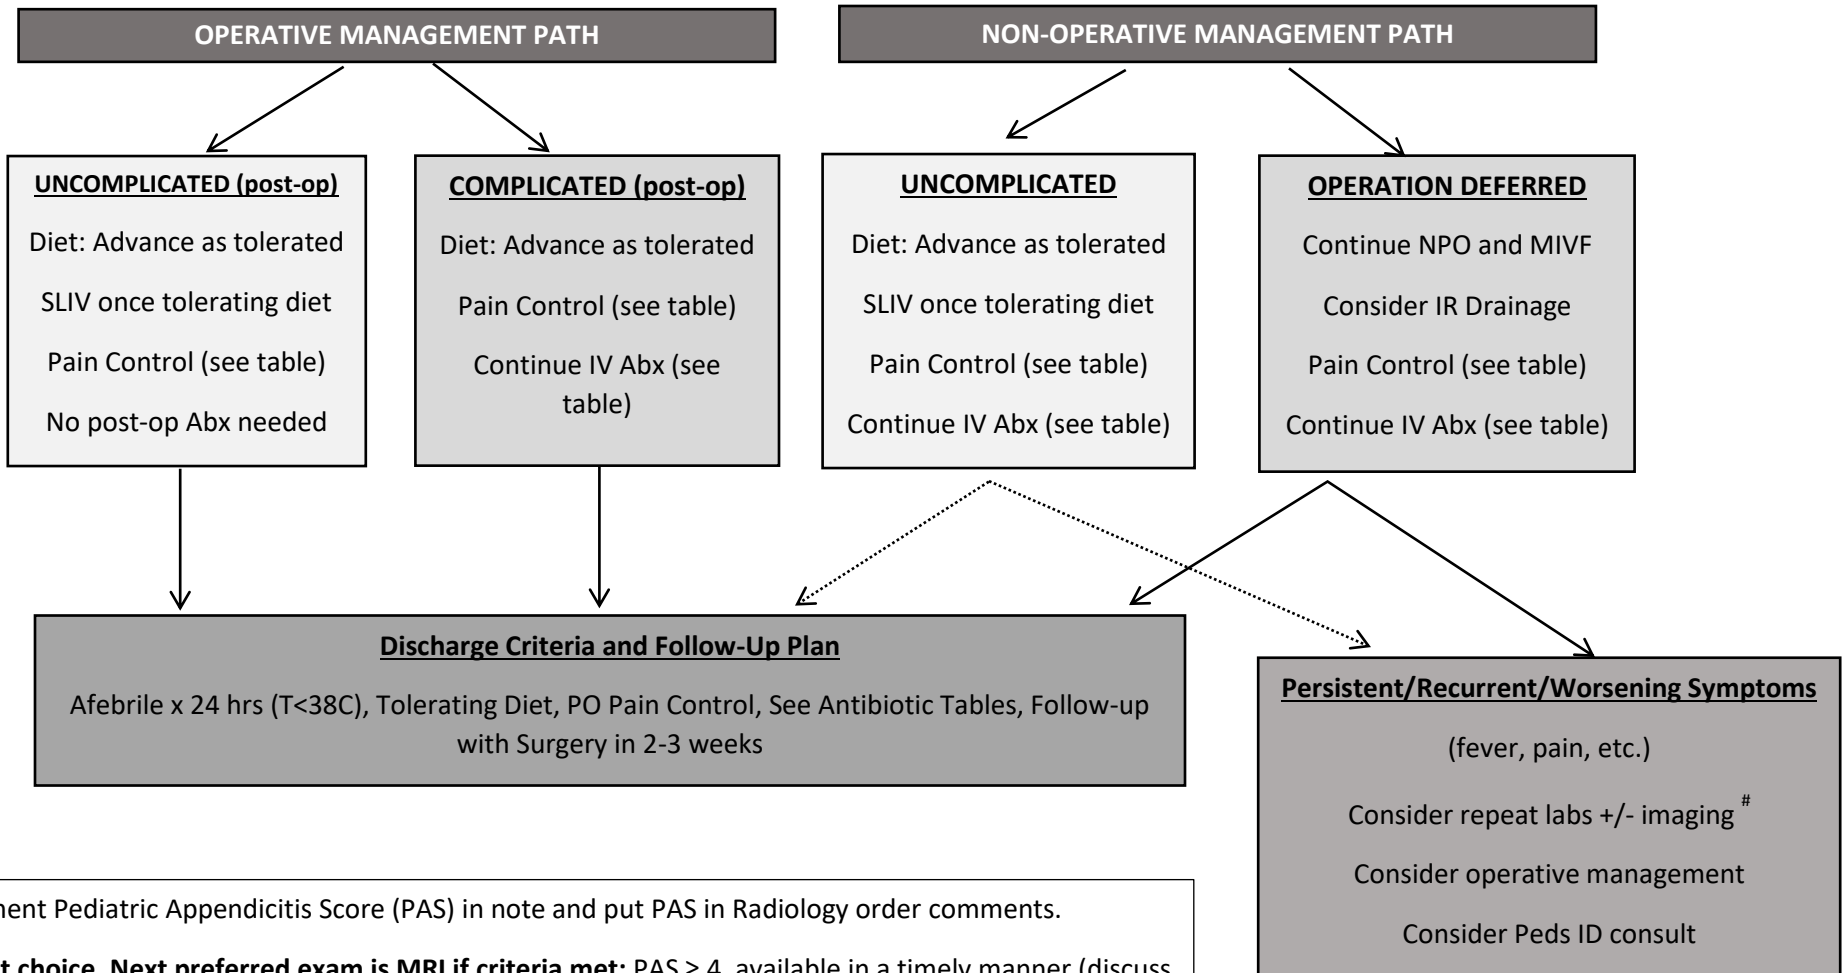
OPERATIVE MANAGEMENT PATH

NON-OPERATIVE MANAGEMENT PATH

UNCOMPLICATED (post-op)

Diet: Advance as tolerated

SLIV once tolerating diet

Pain Control (see table)

No post-op Abx needed

COMPLICATED (post-op)

Diet: Advance as tolerated

Pain Control (see table)

Continue IV Abx (see table)

UNCOMPLICATED

Diet: Advance as tolerated

SLIV once tolerating diet

Pain Control (see table)

Continue IV Abx (see table)

OPERATION DEFERRED

Continue NPO and MIVF

Consider IR Drainage

Pain Control (see table)

Continue IV Abx (see table)

Discharge Criteria and Follow-Up Plan

Afebrile x 24 hrs (T<38C), Tolerating Diet, PO Pain Control, See Antibiotic Tables, Follow-up with Surgery in 2-3 weeks

Persistent/Recurrent/Worsening Symptoms

(fever, pain, etc.)

Consider repeat labs +/- imaging $^{\#}$

Consider operative management

Consider Peds ID consult

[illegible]ment Pediatric Appendicitis Score (PAS) in note and put PAS in Radiology order comments.

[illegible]t choice. Next preferred exam is MRI if criteria met: PAS ≥ 4, available in a timely manner (discuss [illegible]